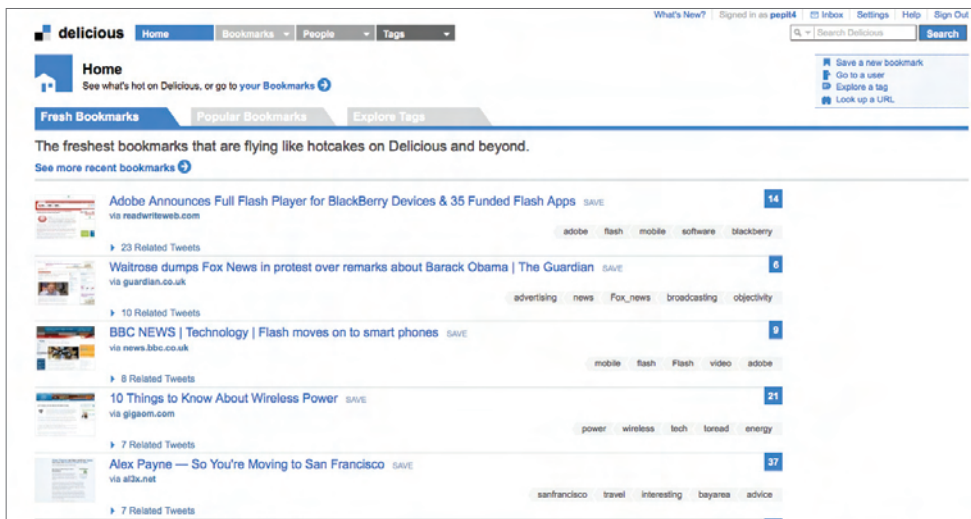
What's New? | Signed in as pepit4 | Inbox | Settings | Help | Sign Out

delicious
Home | Bookmarks | People | Tags

Search Delicious | Search

Home
See what's hot on Delicious, or go to your Bookmarks

Save a new bookmark
Go to a user
Explore a tag
Look up a URL

Fresh Bookmarks | Popular Bookmarks | Explore Tags

The freshest bookmarks that are flying like hotcakes on Delicious and beyond.
See more recent bookmarks

Adobe Announces Full Flash Player for BlackBerry Devices & 35 Funded Flash Apps SAVE
via readwriteweb.com
14
adobe flash mobile software blackberry
23 Related Tweets

Waitrose dumps Fox News in protest over remarks about Barack Obama | The Guardian SAVE
via guardian.co.uk
6
advertising news Fox_news broadcasting objectivity
10 Related Tweets

BBC NEWS | Technology | Flash moves on to smart phones SAVE
via news.bbc.co.uk
9
mobile flash Flash video adobe
8 Related Tweets

10 Things to Know About Wireless Power SAVE
via gigaom.com
21
power wireless tech toread energy
7 Related Tweets

Alex Payne — So You're Moving to San Francisco SAVE
via al3x.net
37
sanfrancisco travel interesting bayarea advice
7 Related Tweets